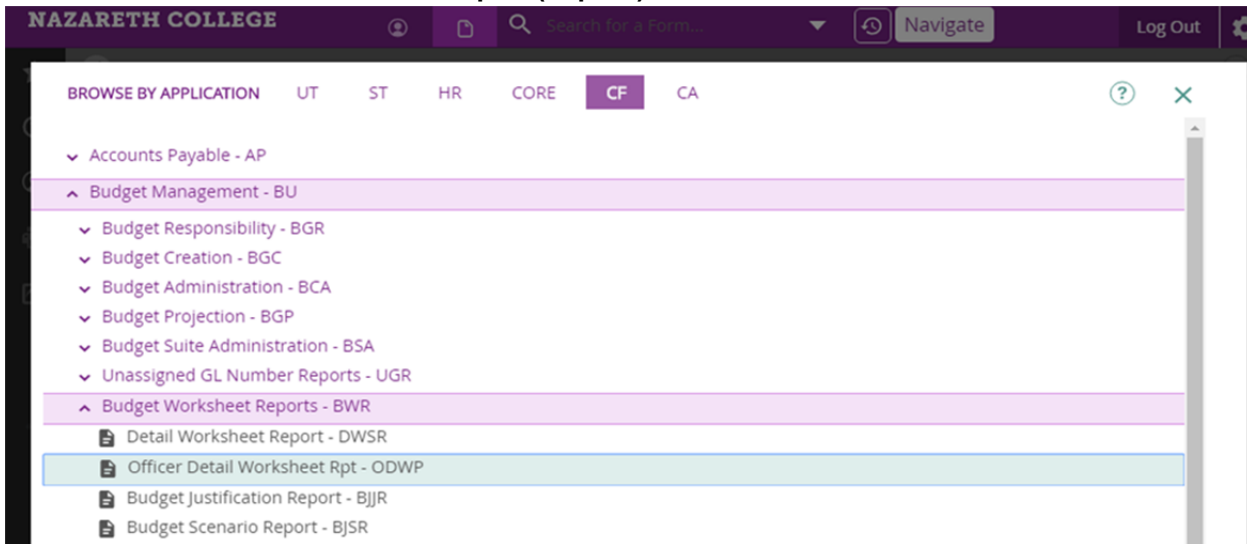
NAZARETH COLLEGE

Search for a Form...

Navigate

Log Out

BROWSE BY APPLICATION UT ST HR CORE CF CA

Accounts Payable - AP

Budget Management - BU

Budget Responsibility - BGR

Budget Creation - BGC

Budget Administration - BCA

Budget Projection - BGP

Budget Suite Administration - BSA

Unassigned GL Number Reports - UGR

Budget Worksheet Reports - BWR

Detail Worksheet Report - DWSR

Officer Detail Worksheet Rpt - ODWP

Budget Justification Report - BJJR

Budget Scenario Report - BJSR